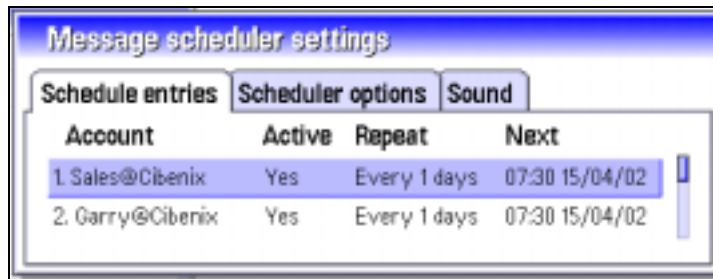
Message scheduler settings

Schedule entries | Scheduler options | Sound

| Account | Active | Repeat | Next |
|---|---|---|---|
| 1. Sales@Cibenix | Yes | Every 1 days | 07:30 15/04/02 |
| 2. Garry@Cibenix | Yes | Every 1 days | 07:30 15/04/02 |